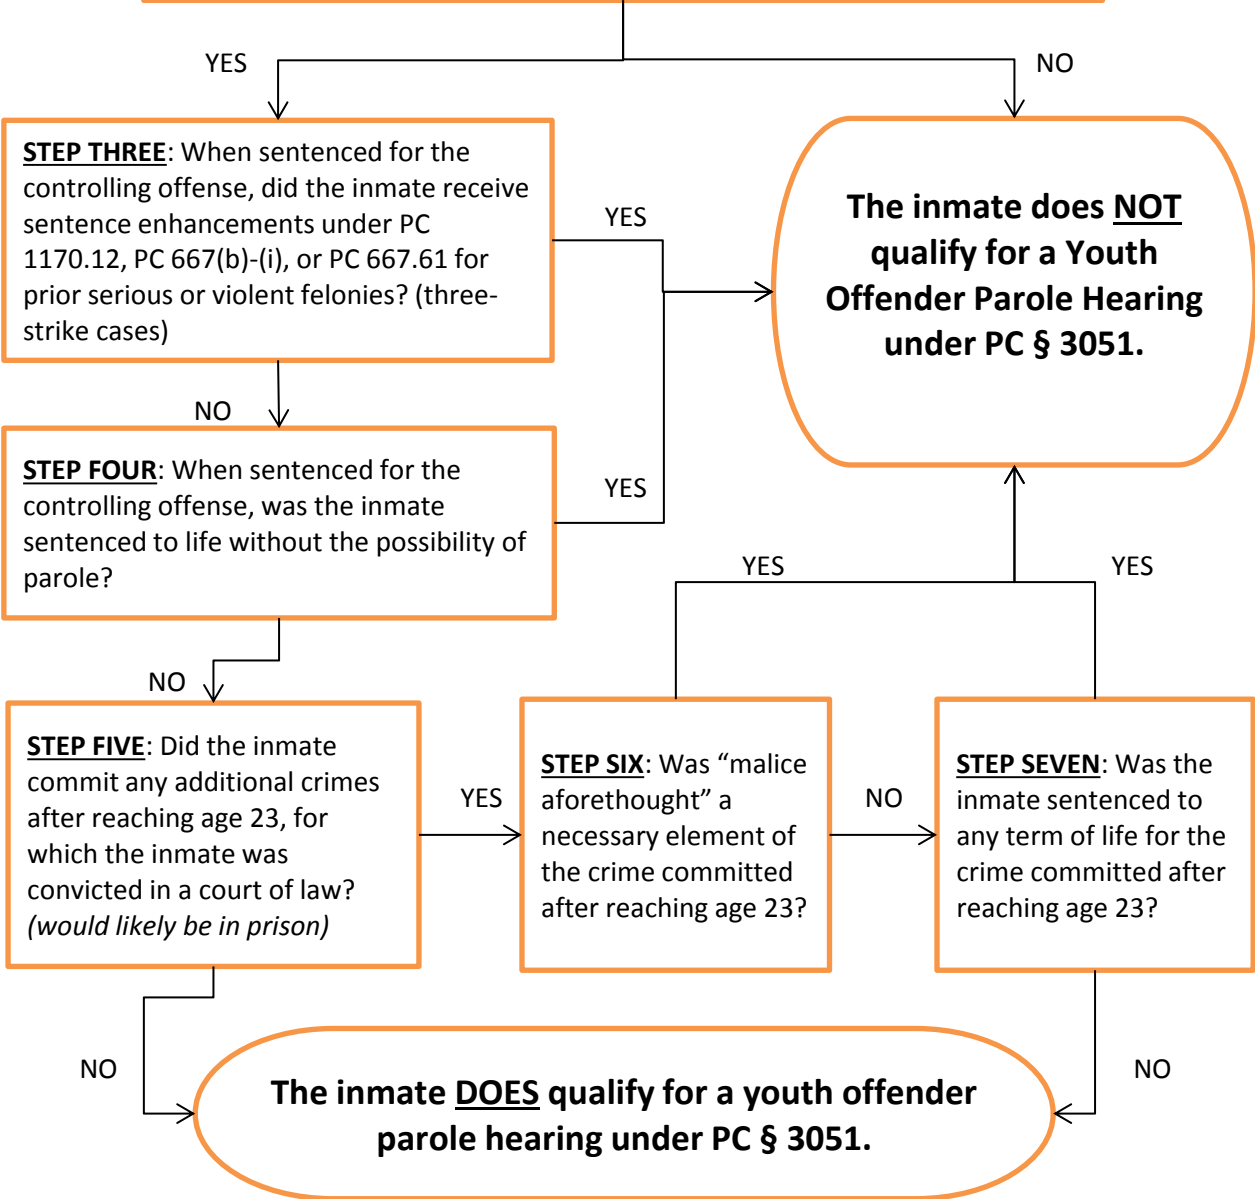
YES

NO

STEP THREE: When sentenced for the controlling offense, did the inmate receive sentence enhancements under PC 1170.12, PC 667(b)-(i), or PC 667.61 for prior serious or violent felonies? (three-strike cases)

YES

The inmate does NOT qualify for a Youth Offender Parole Hearing under PC § 3051.

NO

STEP FOUR: When sentenced for the controlling offense, was the inmate sentenced to life without the possibility of parole?

YES

YES

YES

NO

STEP FIVE: Did the inmate commit any additional crimes after reaching age 23, for which the inmate was convicted in a court of law? (would likely be in prison)

YES

STEP SIX: Was “malice aforethought” a necessary element of the crime committed after reaching age 23?

NO

STEP SEVEN: Was the inmate sentenced to any term of life for the crime committed after reaching age 23?

NO

NO

The inmate DOES qualify for a youth offender parole hearing under PC § 3051.